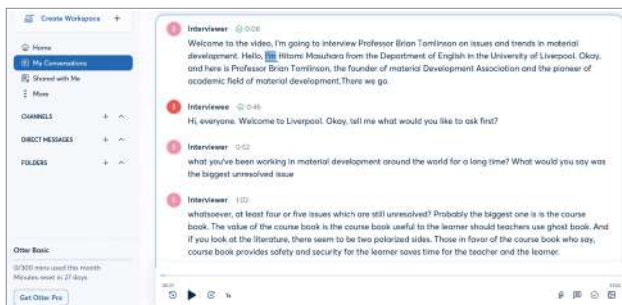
Create Workspace +

Home
My Conversations
Shared with Me
More

CHANNELS + ^

DIRECT MESSAGES + ^

FOLDERS + ^

Otter Basic
0/300 mins used this month
Minutes reset in 27 days

Get Otter Pro

Interviewer 0:08
Welcome to the video, I'm going to interview Professor Brian Tomlinson on issues and trends in material development. Hello, I'm Hitomi Masuhara from the Department of English in the University of Liverpool. Okay, and here is Professor Brian Tomlinson, the founder of material Development Association and the pioneer of academic field of material development.There we go.

Interviewer 0:46
Hi, everyone. Welcome to Liverpool. Okay, tell me what would you like to ask first?

Interviewer 0:52
what you've been working in material development around the world for a long time? What would you say was the biggest unresolved issue

Interviewer 1:03
whatsoever, at least four or five issues which are still unresolved? Probably the biggest one is is the course book. The value of the course book is the course book useful to the learner should teachers use ghost book. And if you look at the literature, there seem to be two polarized sides. Those in favor of the course book who say, course book provides safety and security for the learner saves time for the teacher and the learner.

1x